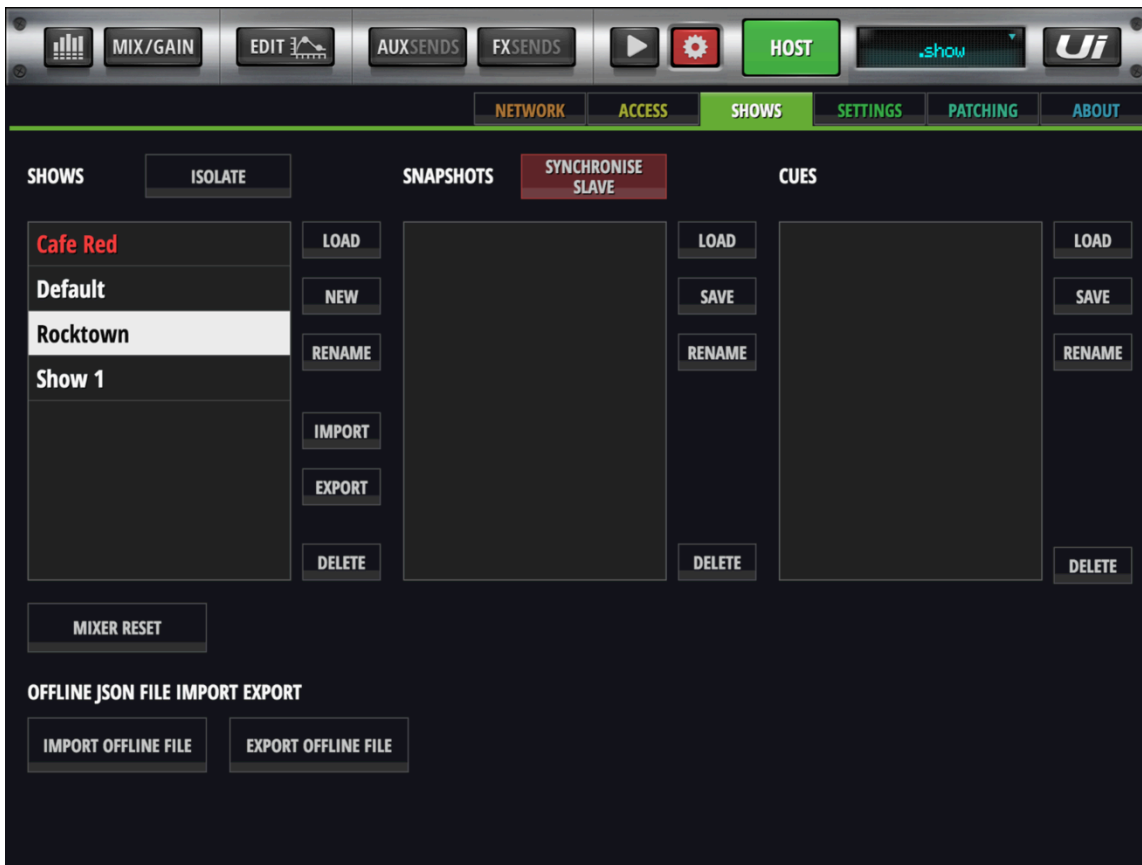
MIX/GAIN
EDIT
AUXSENDS
FXSENDS
HOST
.show
Ui

NETWORK
ACCESS
SHOWS
SETTINGS
PATCHING
ABOUT

SHOWS
ISOLATE
SNAPSHOTS
SYNCHRONISE SLAVE
CUES

Cafe Red
Default
Rocktown
Show 1

LOAD
NEW
RENAME
IMPORT
EXPORT
DELETE

LOAD
SAVE
RENAME
DELETE

LOAD
SAVE
RENAME
DELETE

MIXER RESET

OFFLINE JSON FILE IMPORT EXPORT
IMPORT OFFLINE FILE
EXPORT OFFLINE FILE